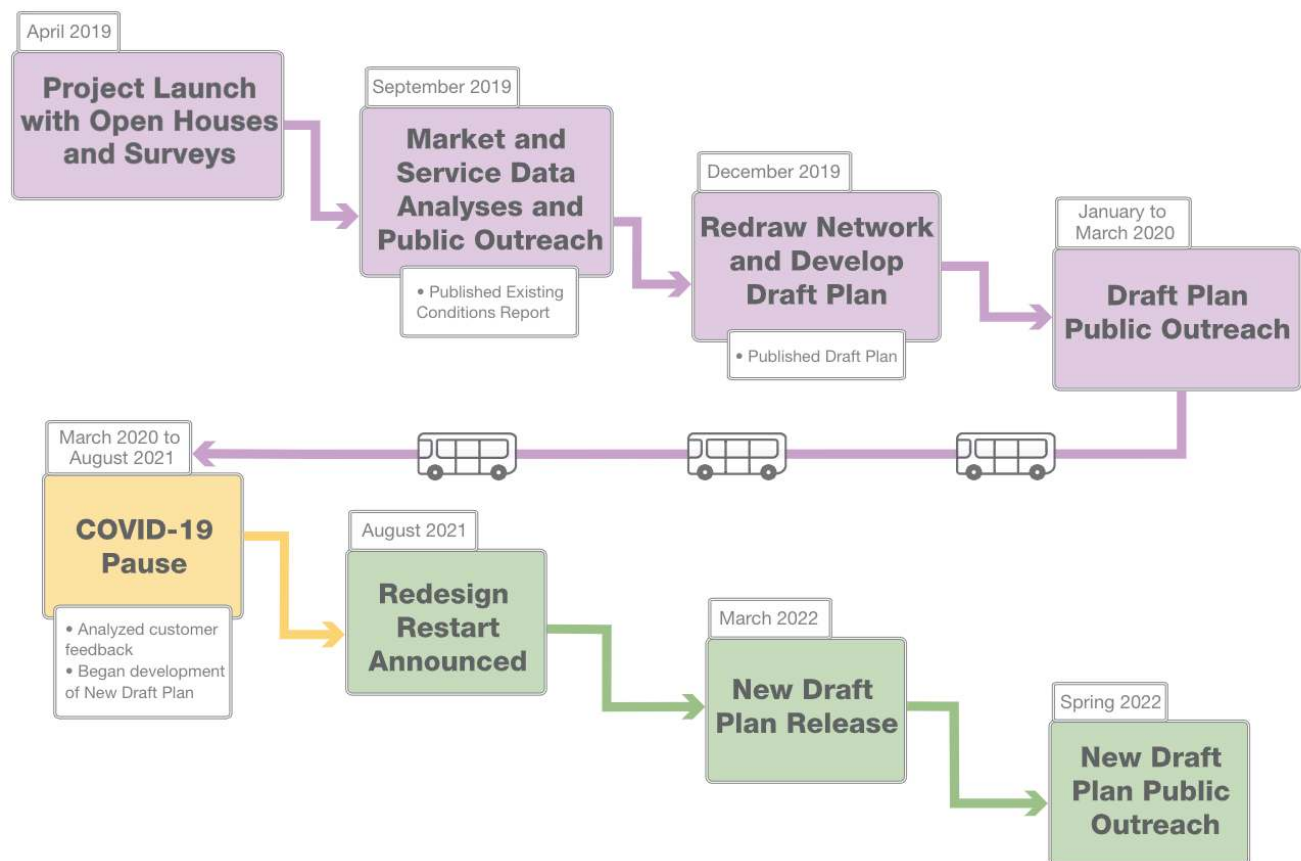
April 2019

Project Launch with Open Houses and Surveys

September 2019

Market and Service Data Analyses and Public Outreach

• Published Existing Conditions Report

December 2019

Redraw Network and Develop Draft Plan

• Published Draft Plan

January to March 2020

Draft Plan Public Outreach

March 2020 to August 2021

COVID-19 Pause

• Analyzed customer feedback
• Began development of New Draft Plan

August 2021

Redesign Restart Announced

March 2022

New Draft Plan Release

Spring 2022

New Draft Plan Public Outreach